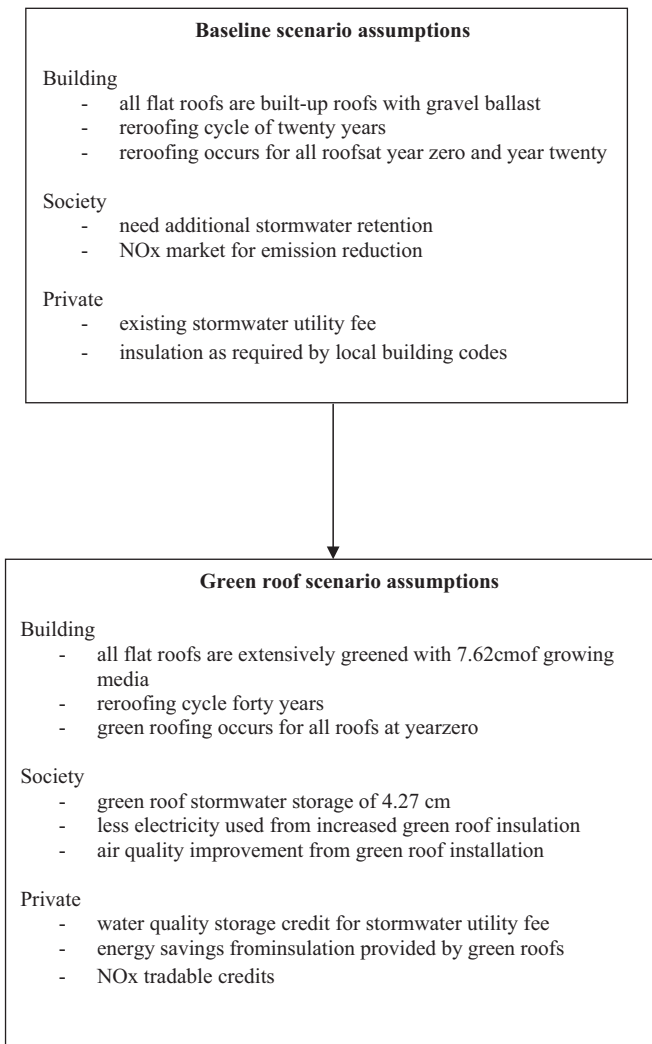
**Baseline scenario assumptions**

Building
- all flat roofs are built-up roofs with gravel ballast
- reroofing cycle of twenty years
- reroofing occurs for all roofsat year zero and year twenty

Society
- need additional stormwater retention
- NOx market for emission reduction

Private
- existing stormwater utility fee
- insulation as required by local building codes

**Green roof scenario assumptions**

Building
- all flat roofs are extensively greened with 7.62cmof growing media
- reroofing cycle forty years
- green roofing occurs for all roofs at yearzero

Society
- green roof stormwater storage of 4.27 cm
- less electricity used from increased green roof insulation
- air quality improvement from green roof installation

Private
- water quality storage credit for stormwater utility fee
- energy savings frominsulation provided by green roofs
- NOx tradable credits